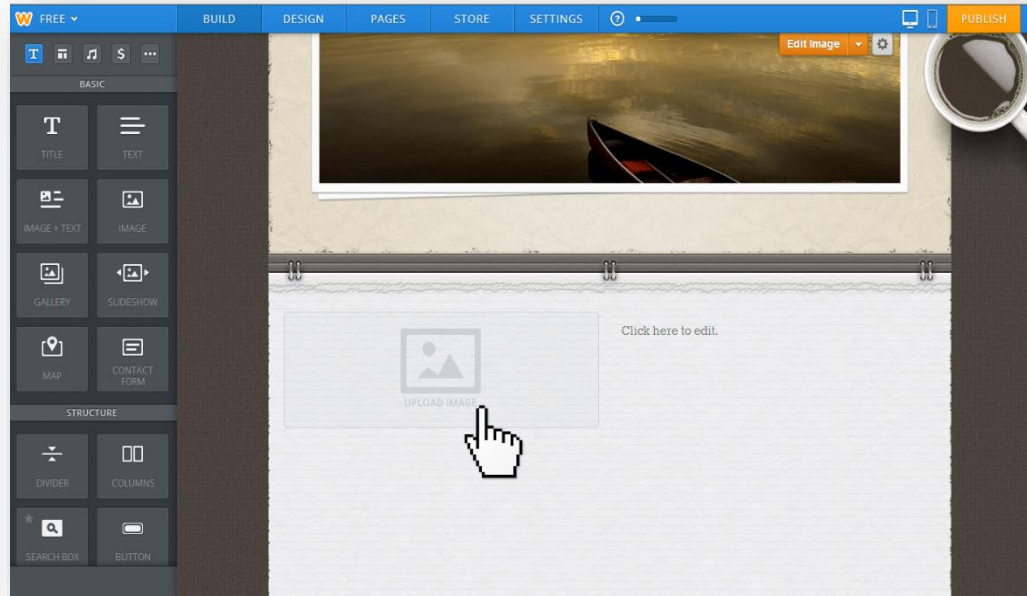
FREE
BUILD
DESIGN
PAGES
STORE
SETTINGS
PUBLISH

BASIC
TITLE
TEXT
IMAGE + TEXT
IMAGE
GALLERY
SLIDESHOW
MAP
CONTACT FORM
STRUCTURE
DIVIDER
COLUMNS
SEARCH BOX
BUTTON

Edit Image

UPLOAD IMAGE

Click here to edit.